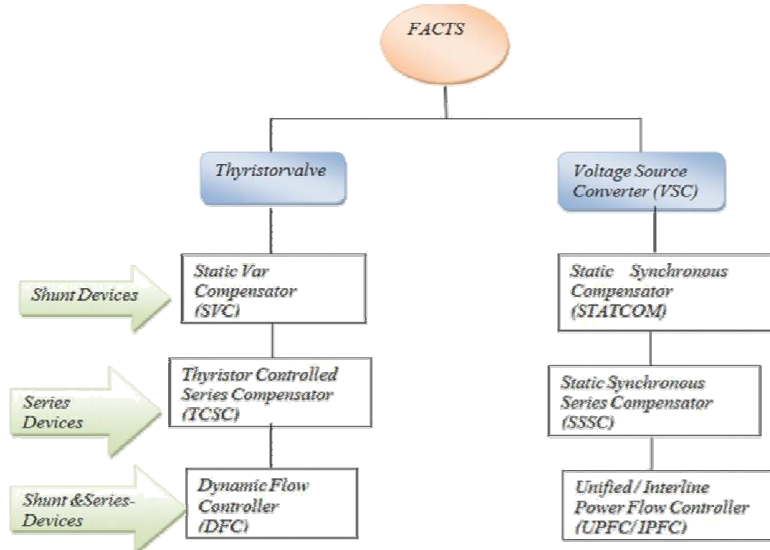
FACTS

Thyristorvalve

Voltage Source Converter (VSC)

Shunt Devices

Static Var Compensator (SVC)

Static Synchronous Compensator (STATCOM)

Series Devices

Thyristor Controlled Series Compensator (TCSC)

Static Synchronous Series Compensator (SSSC)

Shunt &Series-Devices

Dynamic Flow Controller (DFC)

Unified / Interline Power Flow Controller (UPFC/ IPFC)